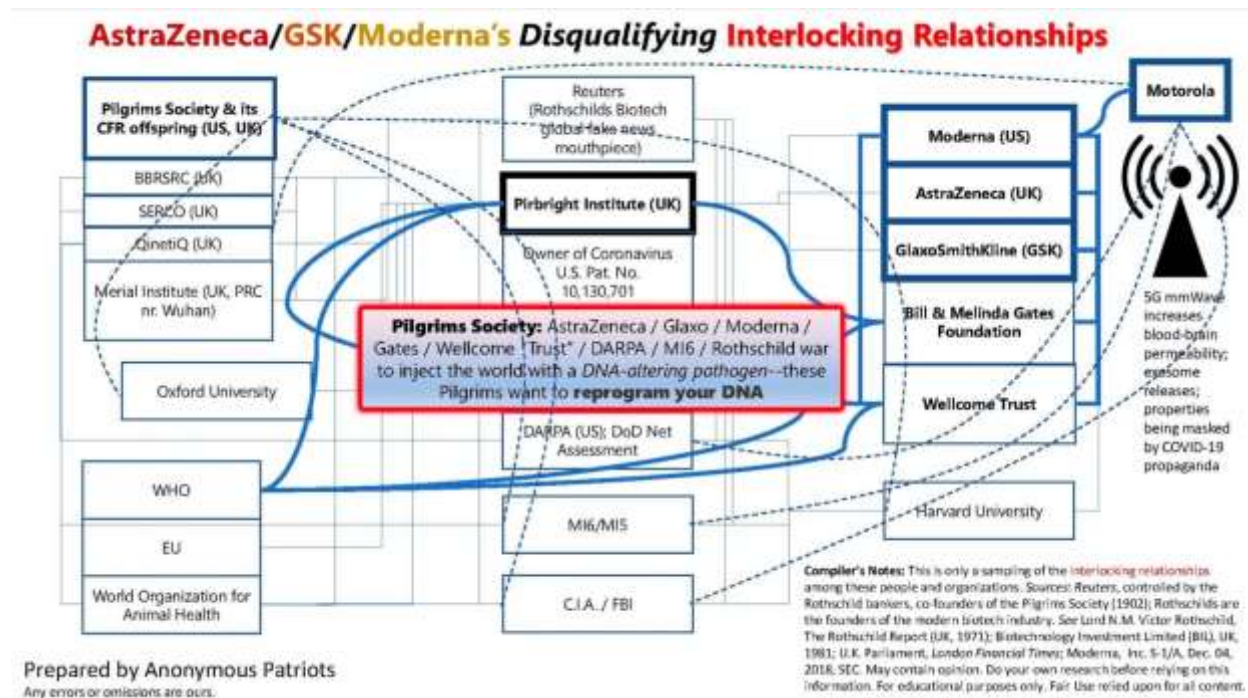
AstraZeneca/GSK/Moderna's Disqualifying Interlocking Relationships

Pilgrims Society & its CFR offspring (US, UK)

BBRSRC (UK)

SERCO (UK)

QinetiQ (UK)

Merial Institute (UK, PRC nr. Wuhan)

Oxford University

WHO

EU

World Organization for Animal Health

Reuters (Rothschilds Biotech global fake news mouthpiece)

Pirbright Institute (UK)

Owner of Coronavirus U.S. Pat. No. 10,130,701

Pilgrims Society: AstraZeneca / Glaxo / Moderna / Gates / Wellcome "Trust" / DARPA / MI6 / Rothschild war to inject the world with a DNA-altering pathogen--these Pilgrims want to reprogram your DNA

DARPA (US); DoD Net Assessment

MI6/MI5

C.I.A. / FBI

Motorola

Moderna (US)

AstraZeneca (UK)

GlaxoSmithKline (GSK)

Bill & Melinda Gates Foundation

Wellcome Trust

Harvard University

5G mmWave increases blood-brain permeability; exosome releases; properties being masked by COVID-19 propaganda

Compiler's Notes: This is only a sampling of the interlocking relationships among these people and organizations. Sources: Reuters, controlled by the Rothschild bankers, co-founders of the Pilgrims Society (1902); Rothschilds are the founders of the modern biotech industry. See Lord N.M. Victor Rothschild, The Rothschild Report (UK, 1971); Biotechnology Investment Limited (BIL), UK, 1981; U.K. Parliament, London Financial Times; Moderna, Inc. S-1/A, Dec. 04, 2018, SEC. May contain opinion. Do your own research before relying on this information. For educational purposes only. Fair Use relied upon for all content.

Prepared by Anonymous Patriots
Any errors or omissions are ours.